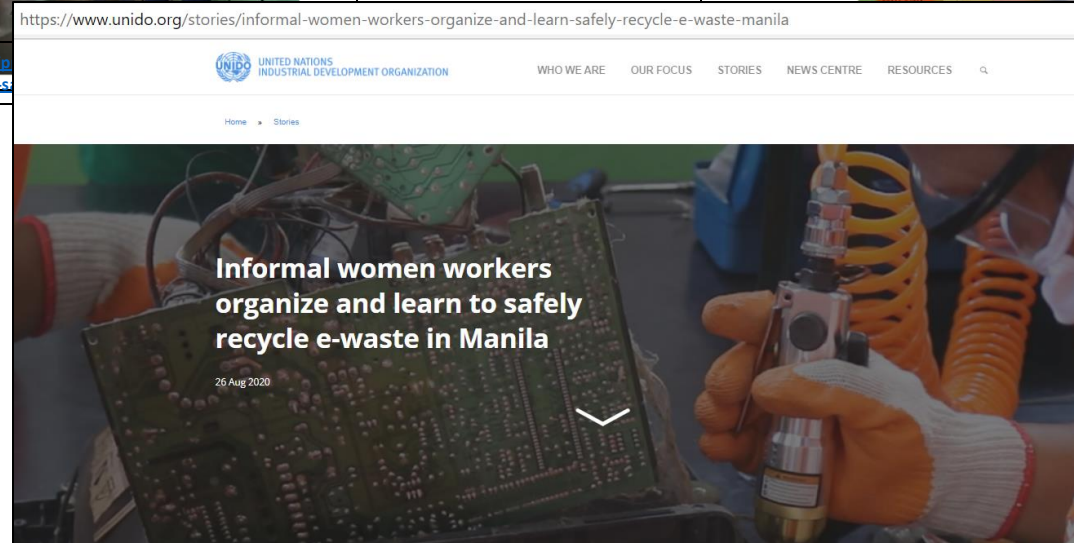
https://www.unido.org/stories/informal-women-workers-organize-and-learn-safely-recycle-e-waste-manila

UNITED NATIONS
INDUSTRIAL DEVELOPMENT ORGANIZATION

WHO WE ARE OUR FOCUS STORIES NEWS CENTRE RESOURCES

Home » Stories

Informal women workers organize and learn to safely recycle e-waste in Manila

26 Aug 2020